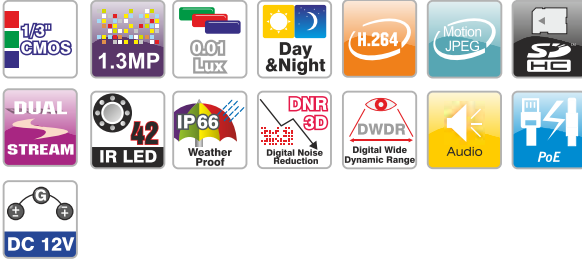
1/3"
CMOS

1.3MP

0.01
Lux

Day
&Night

H.264

Motion
JPEG

SD
HC

DUAL
STREAM

42
IR LED

IP66
Weather
Proof

DNR
3D
Digital Noise
Reduction

DWDR
Digital Wide
Dynamic Range

Audio

PoE

G
±
+
DC 12V